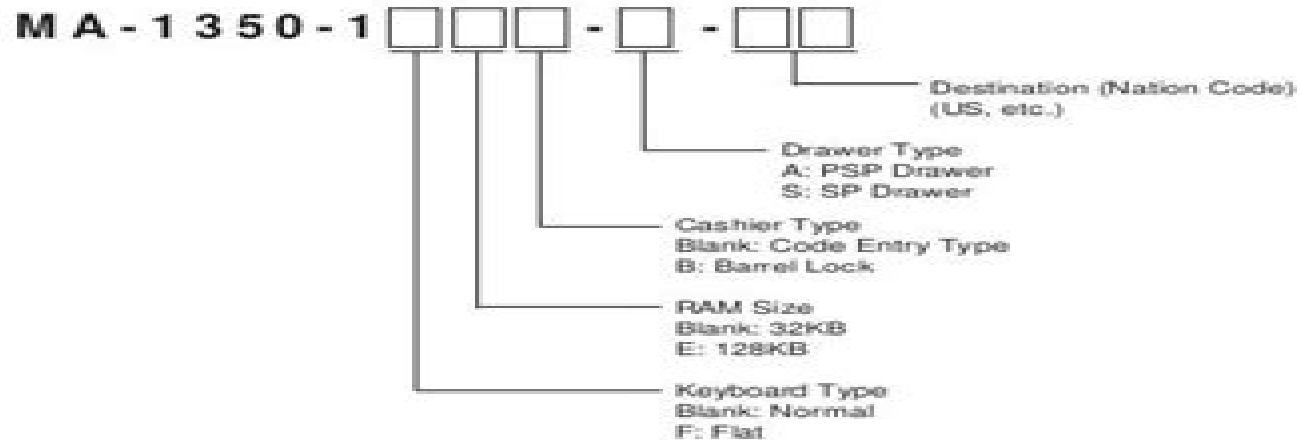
MA-1350-1□□□-□-□□

Destination (Nation Code) (US, etc.)

Drawer Type
A: PSP Drawer
S: SP Drawer

Cashier Type
Blank: Code Entry Type
B: Barrel Lock

RAM Size
Blank: 32KB
E: 128KB

Keyboard Type
Blank: Normal
F: Flat